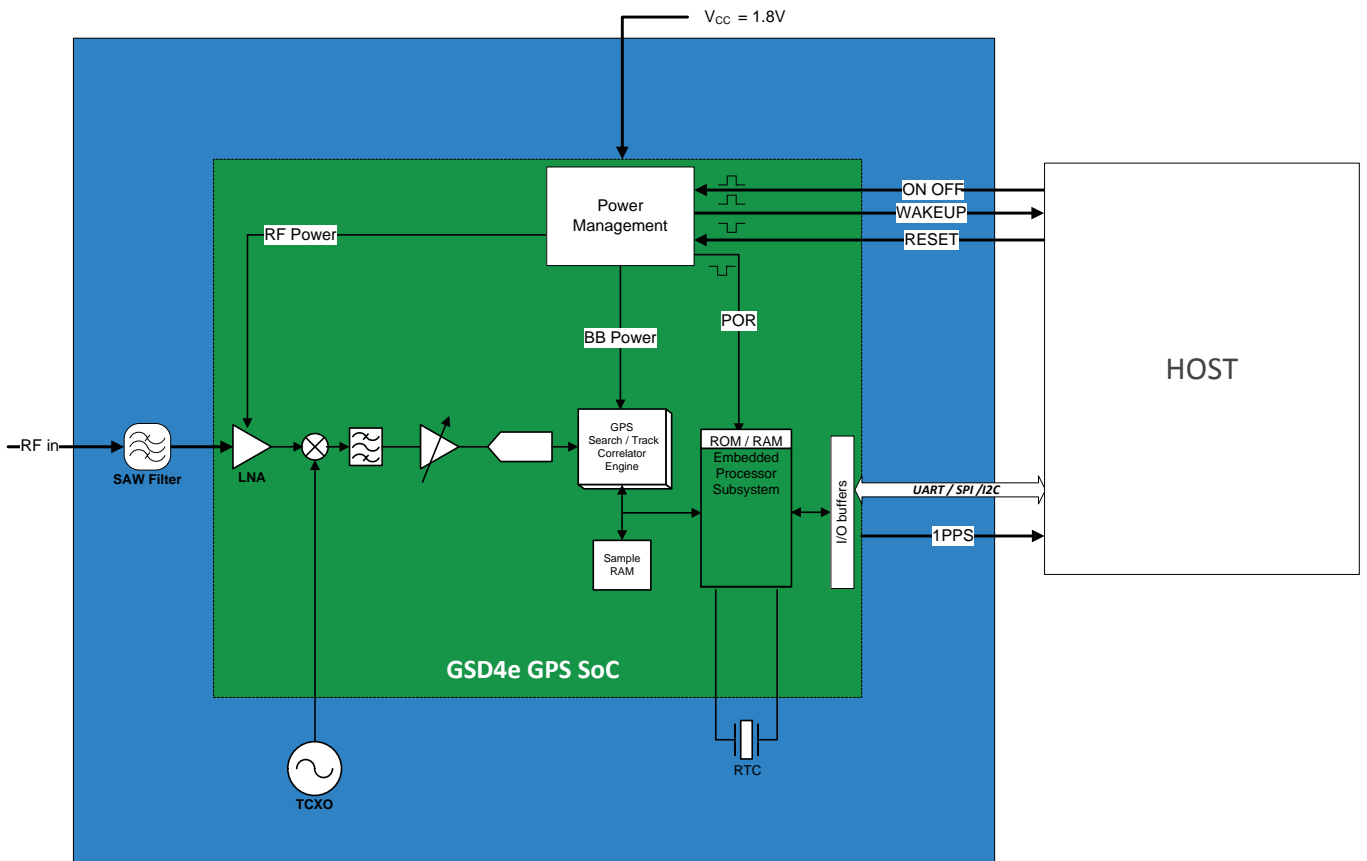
$V_{CC}$ = 1.8V

Power Management

ON OFF

WAKEUP

RESET

RF Power

BB Power

POR

HOST

RF in

SAW Filter

LNA

GPS Search / Track Correlator Engine

ROM / RAM

Embedded Processor Subsystem

I/O buffers

UART / SPI / I2C

1PPS

Sample RAM

GSD4e GPS SoC

RTC

TCXO